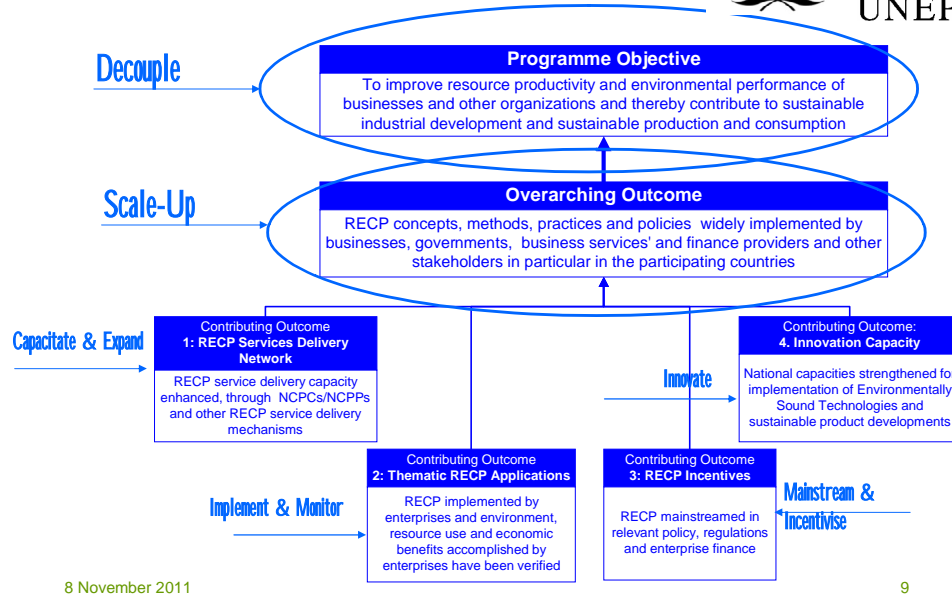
UNEP

Decouple

Programme Objective

To improve resource productivity and environmental performance of businesses and other organizations and thereby contribute to sustainable industrial development and sustainable production and consumption

Scale-Up

Overarching Outcome

RECP concepts, methods, practices and policies widely implemented by businesses, governments, business services' and finance providers and other stakeholders in particular in the participating countries

Capacitate & Expand

Contributing Outcome
1: RECP Services Delivery Network

RECP service delivery capacity enhanced, through NCPCs/NCPPs and other RECP service delivery mechanisms

Innovate

Contributing Outcome:
4. Innovation Capacity

National capacities strengthened fo implementation of Environmentally Sound Technologies and sustainable product developments

Implement & Monitor

Contributing Outcome
2: Thematic RECP Applications

RECP implemented by enterprises and environment, resource use and economic benefits accomplished by enterprises have been verified

Contributing Outcome
3: RECP Incentives

RECP mainstreamed in relevant policy, regulations and enterprise finance

Mainstream & Incentivise

8 November 2011

9